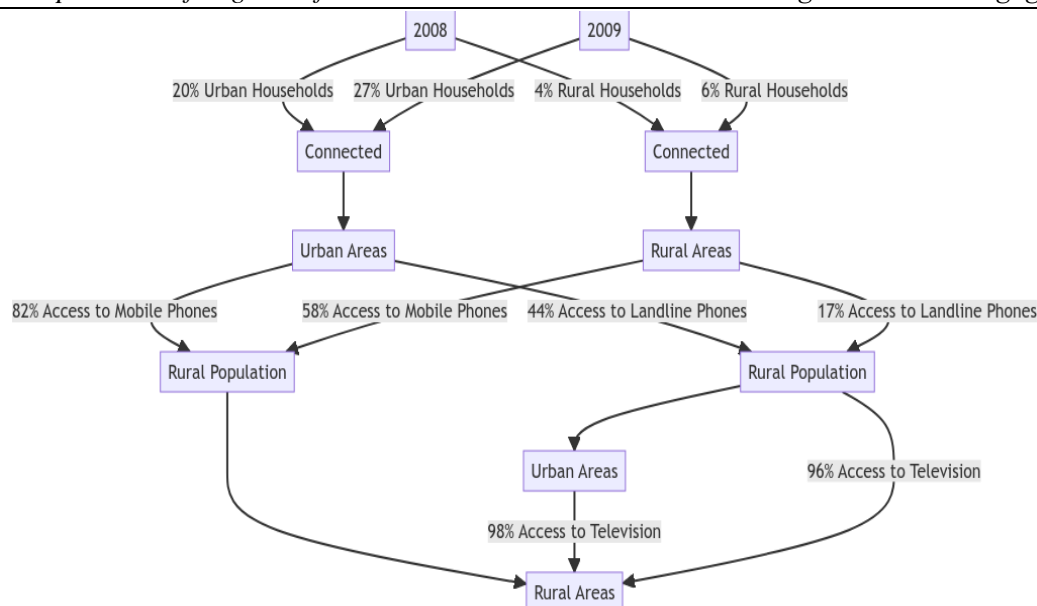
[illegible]

2008

2009

20% Urban Households

27% Urban Households

4% Rural Households

6% Rural Households

Connected

Connected

Urban Areas

Rural Areas

82% Access to Mobile Phones

58% Access to Mobile Phones

44% Access to Landline Phones

17% Access to Landline Phones

Rural Population

Rural Population

Urban Areas

96% Access to Television

98% Access to Television

Rural Areas